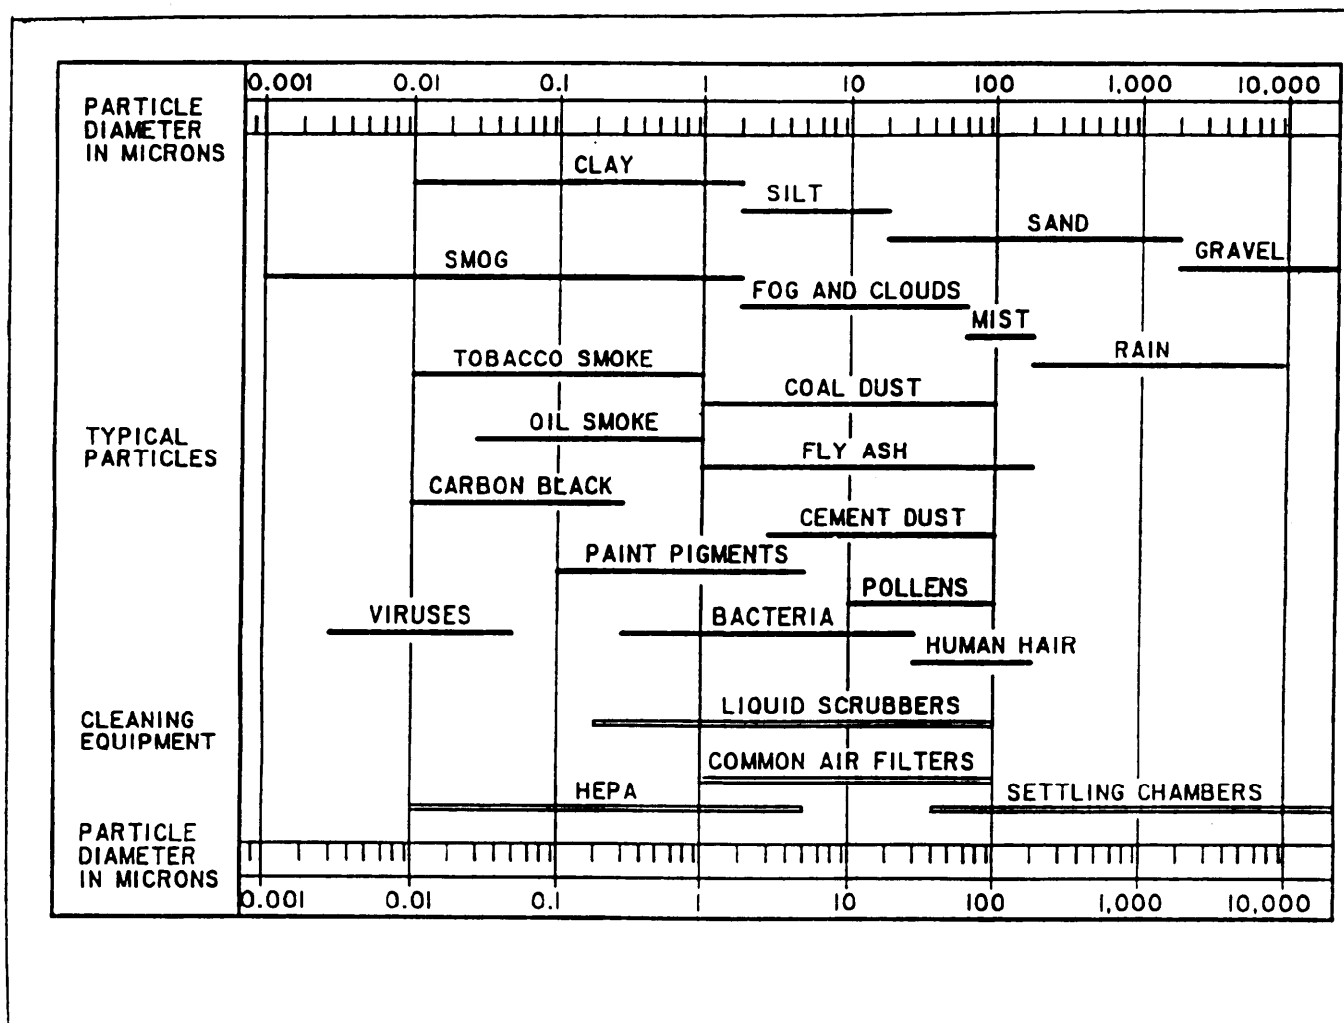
PARTICLE DIAMETER IN MICRONS

0.001 0.01 0.1 1 10 100 1,000 10,000

CLAY
SILT
SAND
GRAVEL
SMOG
FOG AND CLOUDS
MIST
TOBACCO SMOKE
RAIN
COAL DUST
OIL SMOKE
FLY ASH
CARBON BLACK
CEMENT DUST
PAINT PIGMENTS
POLLENS
VIRUSES
BACTERIA
HUMAN HAIR

TYPICAL PARTICLES

LIQUID SCRUBBERS
COMMON AIR FILTERS
HEPA
SETTLING CHAMBERS

CLEANING EQUIPMENT

PARTICLE DIAMETER IN MICRONS

0.001 0.01 0.1 1 10 100 1,000 10,000